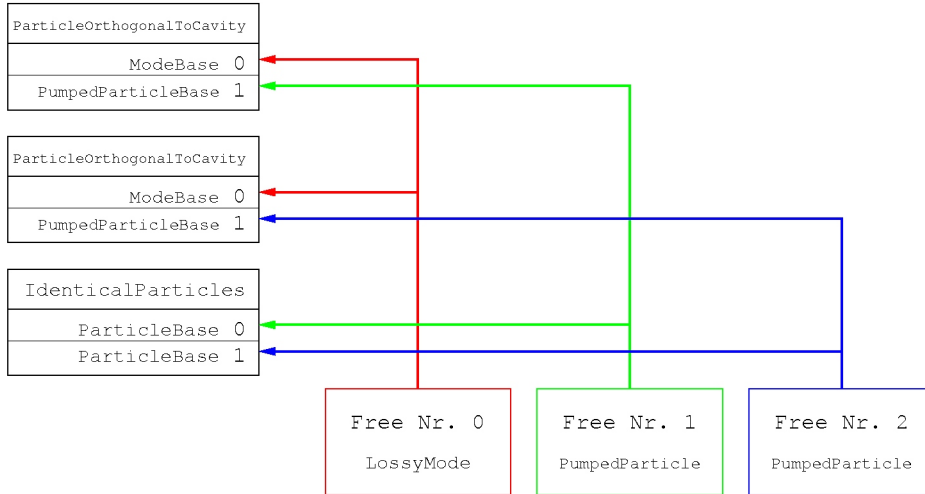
ParticleOrthogonalToCavity

ModeBase 0
PumpedParticleBase 1

ParticleOrthogonalToCavity

ModeBase 0
PumpedParticleBase 1

IdenticalParticles

ParticleBase 0
ParticleBase 1

Free Nr. 0
LossyMode

Free Nr. 1
PumpedParticle

Free Nr. 2
PumpedParticle